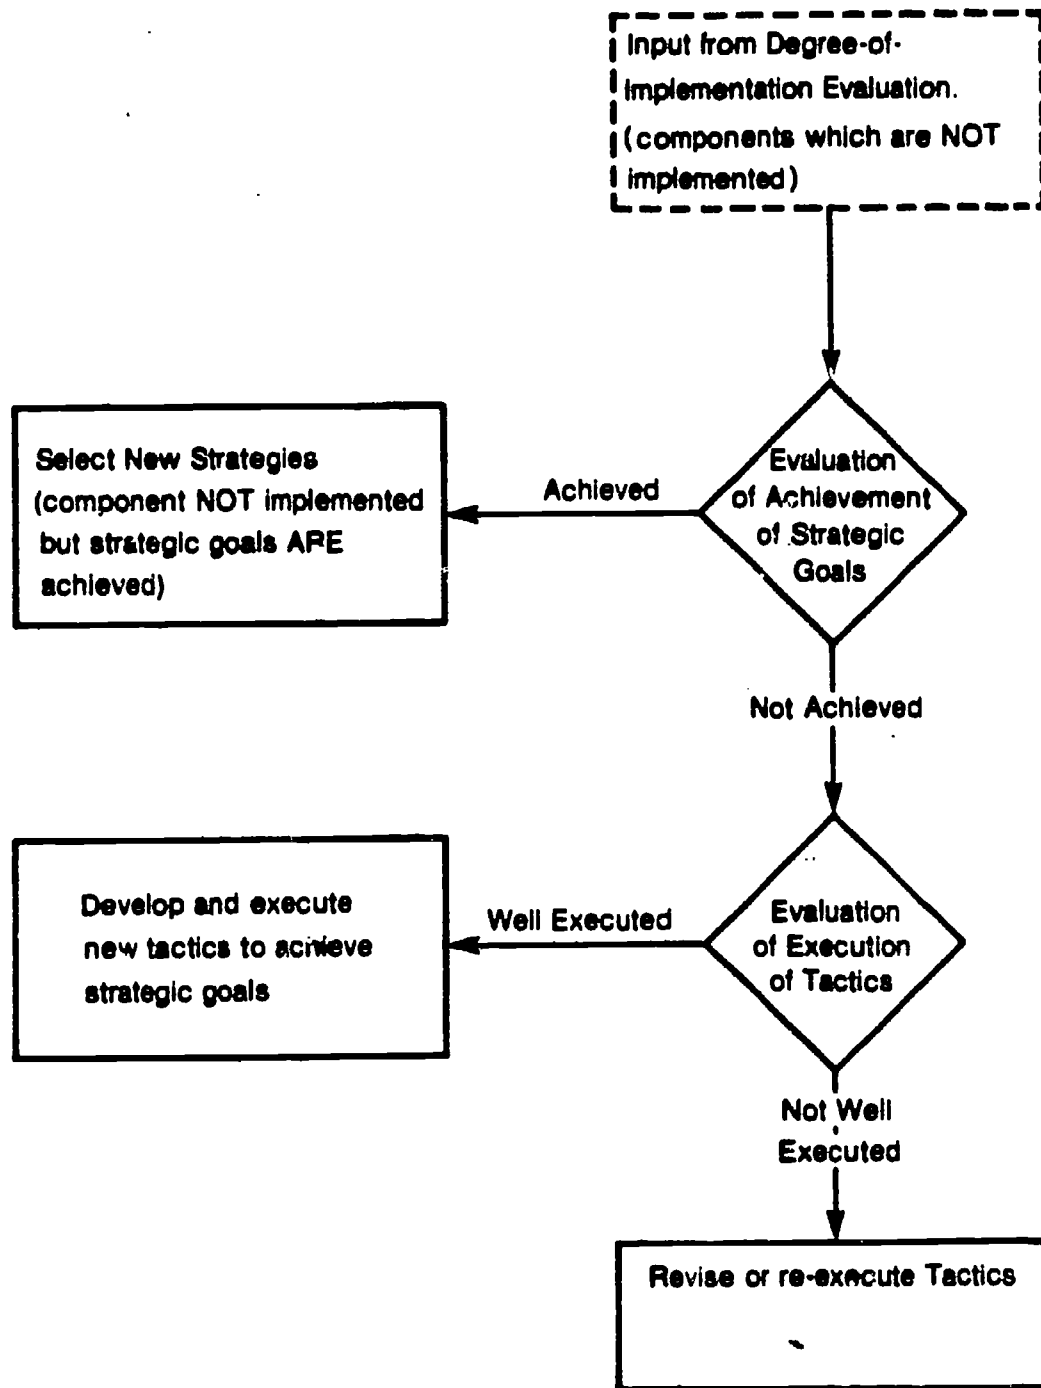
Input from Degree-of-Implementation Evaluation. (components which are NOT implemented)

Evaluation of Achievement of Strategic Goals

Achieved

Select New Strategies (component NOT implemented but strategic goals ARE achieved)

Not Achieved

Evaluation of Execution of Tactics

Well Executed

Develop and execute new tactics to achieve strategic goals

Not Well Executed

Revise or re-execute Tactics